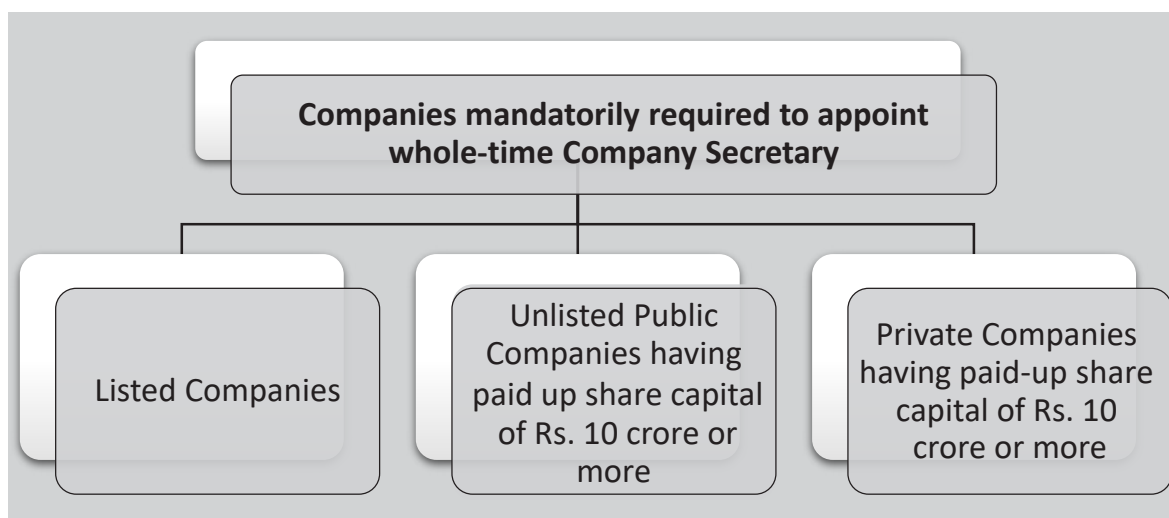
**Companies mandatorily required to appoint whole-time Company Secretary**

Listed Companies

Unlisted Public Companies having paid up share capital of Rs. 10 crore or more

Private Companies having paid-up share capital of Rs. 10 crore or more